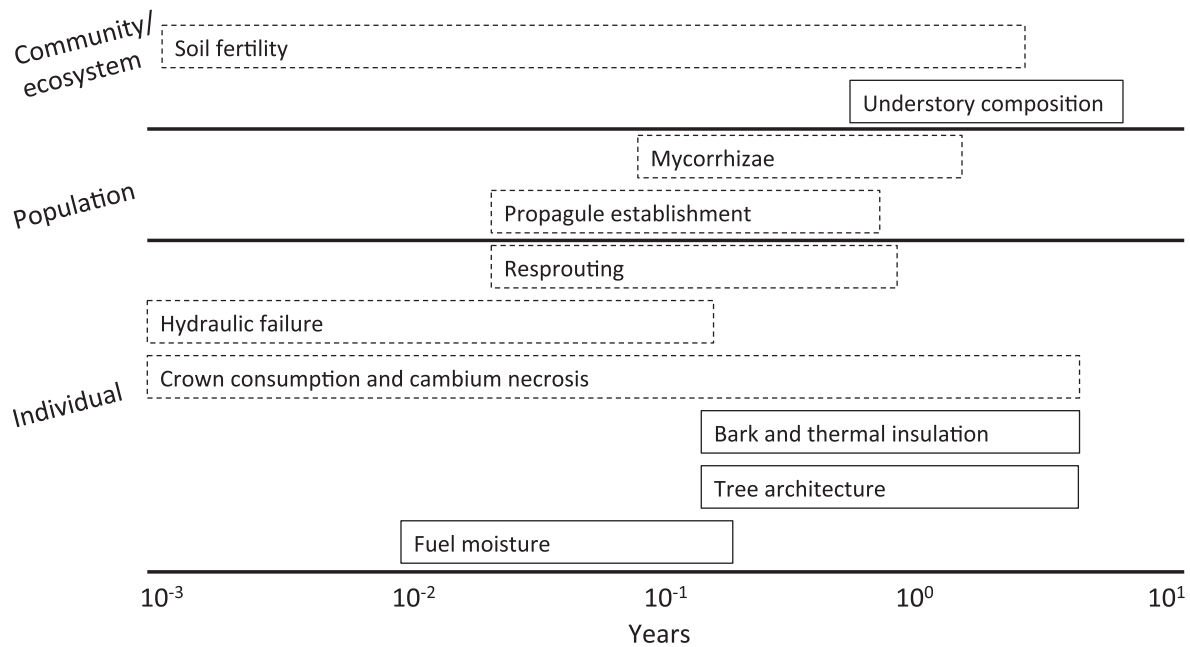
Community/ ecosystem

Soil fertility

Understory composition

Population

Mycorrhizae

Propagule establishment

Individual

Resprouting

Hydraulic failure

Crown consumption and cambium necrosis

Bark and thermal insulation

Tree architecture

Fuel moisture

$10^{-3}$ $10^{-2}$ $10^{-1}$ $10^{0}$ $10^{1}$

Years